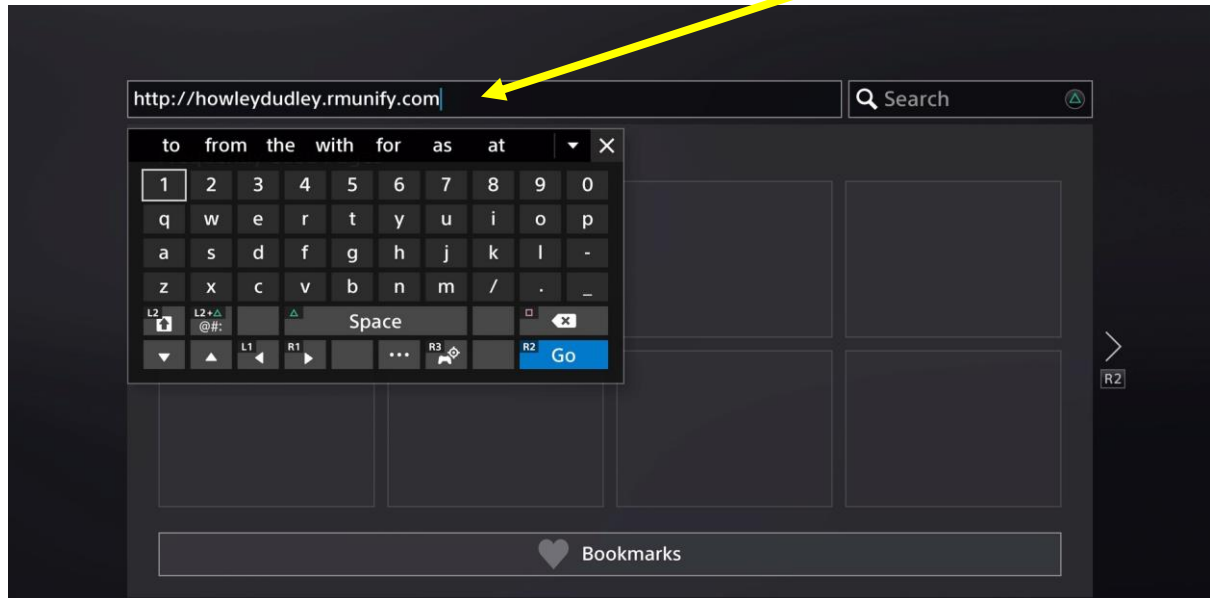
http://howleydudley.rmunify.com

Search

to from the with for as at

1 2 3 4 5 6 7 8 9 0
q w e r t y u i o p
a s d f g h j k l -
z x c v b n m / . _

L2 L2+△ @#: △ Space □

L1 R1 ... R3 R2 Go

R2

Bookmarks